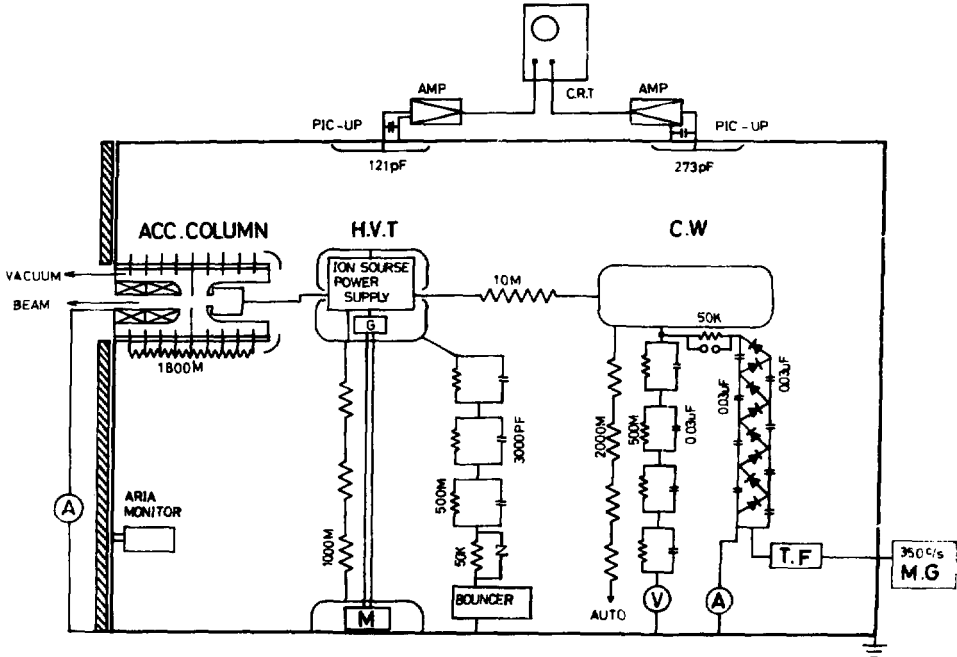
C.R.T
AMP
AMP
PIC - UP
PIC - UP
121pF
273pF
ACC. COLUMN
H.V.T
C.W
VACUUM
BEAM
ION SOURSE POWER SUPPLY
10M
50K
G
1800M
3000PF
500M
2000M
500M
0.03uF
0.03uF
0.03uF
ARIA MONITOR
A
1000M
50K
BOUNCER
M
AUTO
V
A
T.F
350c/s
M.G